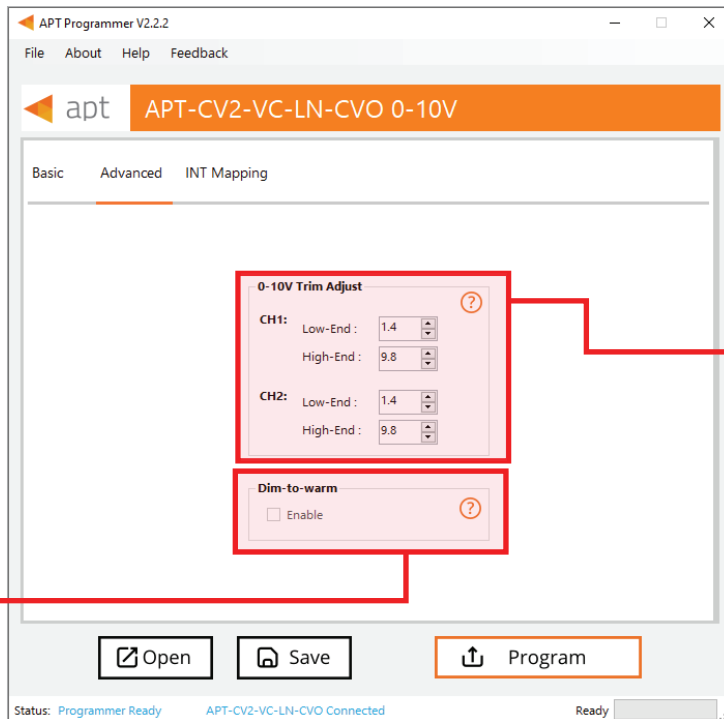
APT Programmer V2.2.2

File About Help Feedback

apt APT-CV2-VC-LN-CVO 0-10V

Basic Advanced INT Mapping

0-10V Trim Adjust
?
CH1: Low-End : 1.4
High-End : 9.8
CH2: Low-End : 1.4
High-End : 9.8

Dim-to-warm
?
Enable

Open Save Program

Status: Programmer Ready APT-CV2-VC-LN-CVO Connected Ready